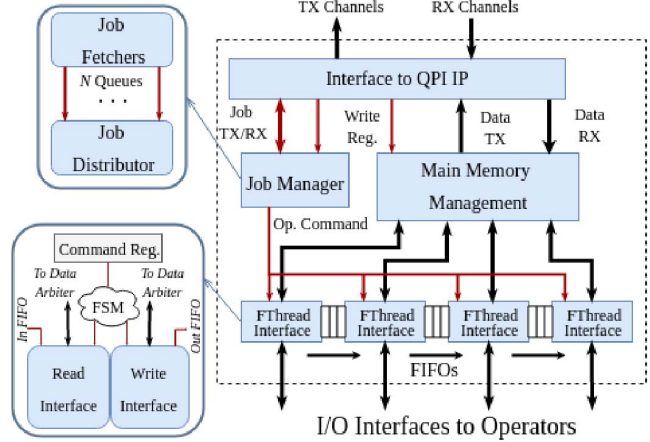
Job Fetchers

N Queues

. . .

Job Distributor

TX Channels

RX Channels

Interface to QPI IP

Job TX/RX

Write Reg.

Data TX

Data RX

Job Manager

Main Memory Management

Op. Command

Command Reg.

To Data Arbiter

To Data Arbiter

FSM

In FIFO

Out FIFO

Read Interface

Write Interface

FThread Interface

FThread Interface

FThread Interface

FThread Interface

FIFOs

I/O Interfaces to Operators